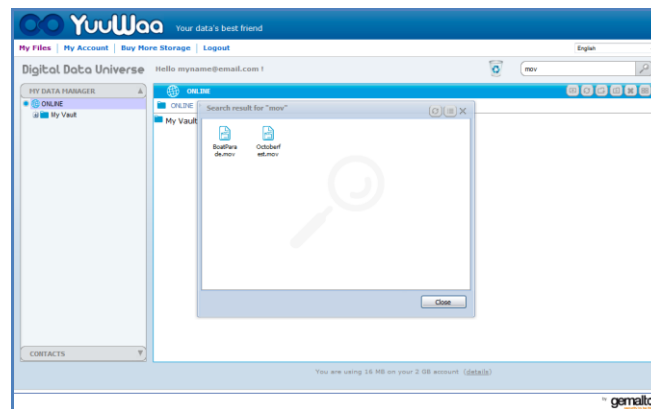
YuuWaa Your data's best friend

My Files | My Account | Buy More Storage | Logout

English

Digital Data Universe Hello myname@email.com !

mov

MY DATA MANAGER

ONLINE

My Vault

ONLINE

ONLINE

My Vault

Search result for "mov"

BoatParade.mov

Octoberfest.mov

Close

CONTACTS

You are using 16 MB on your 2 GB account (details)

by gemalto